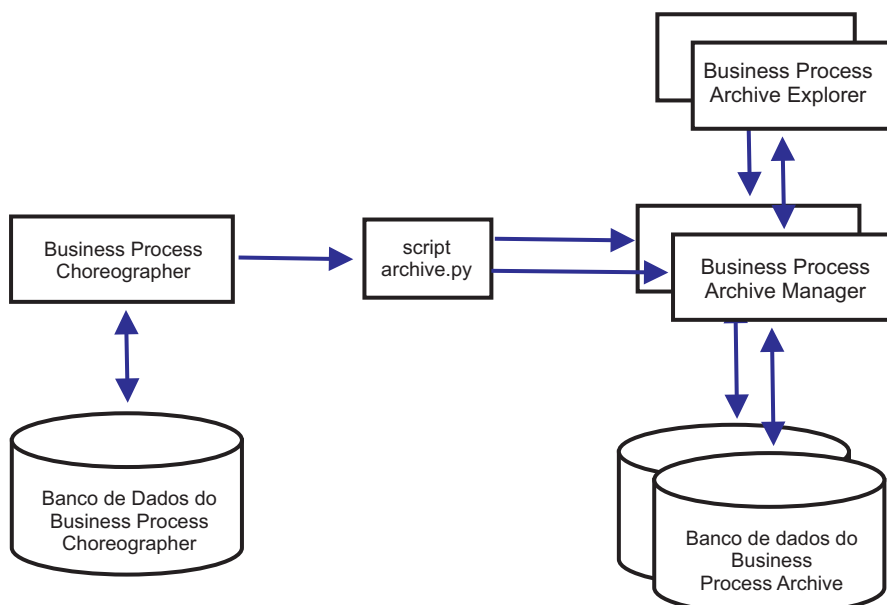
Business Process Archive Explorer

Business Process Choreographer

script archive.py

Business Process Archive Manager

Banco de Dados do Business Process Choreographer

Banco de dados do Business Process Archive